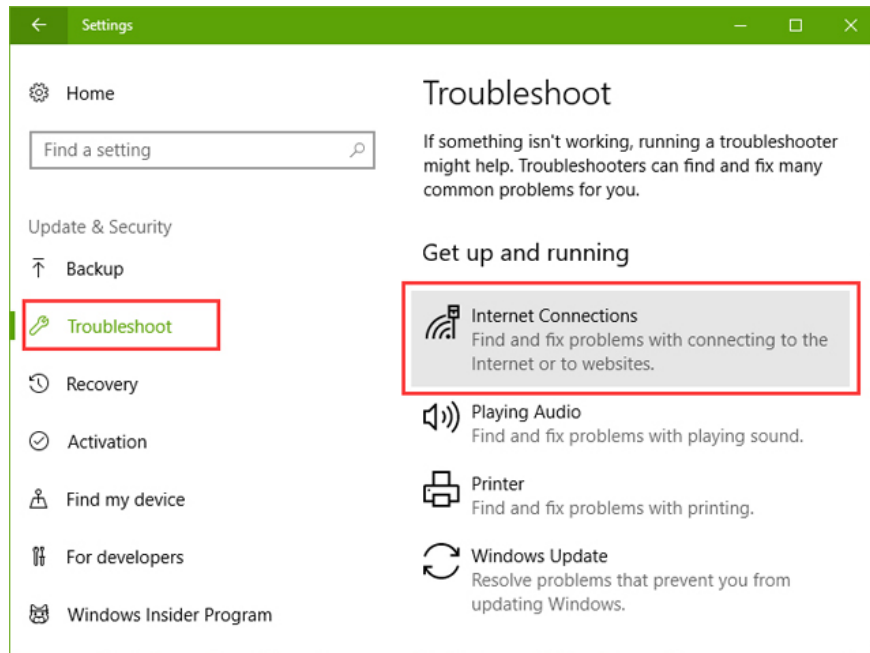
Settings

Home

Find a setting

Update & Security

Backup

Troubleshoot

Recovery

Activation

Find my device

For developers

Windows Insider Program

Troubleshoot

If something isn't working, running a troubleshooter might help. Troubleshooters can find and fix many common problems for you.

Get up and running

Internet Connections
Find and fix problems with connecting to the Internet or to websites.

Playing Audio
Find and fix problems with playing sound.

Printer
Find and fix problems with printing.

Windows Update
Resolve problems that prevent you from updating Windows.